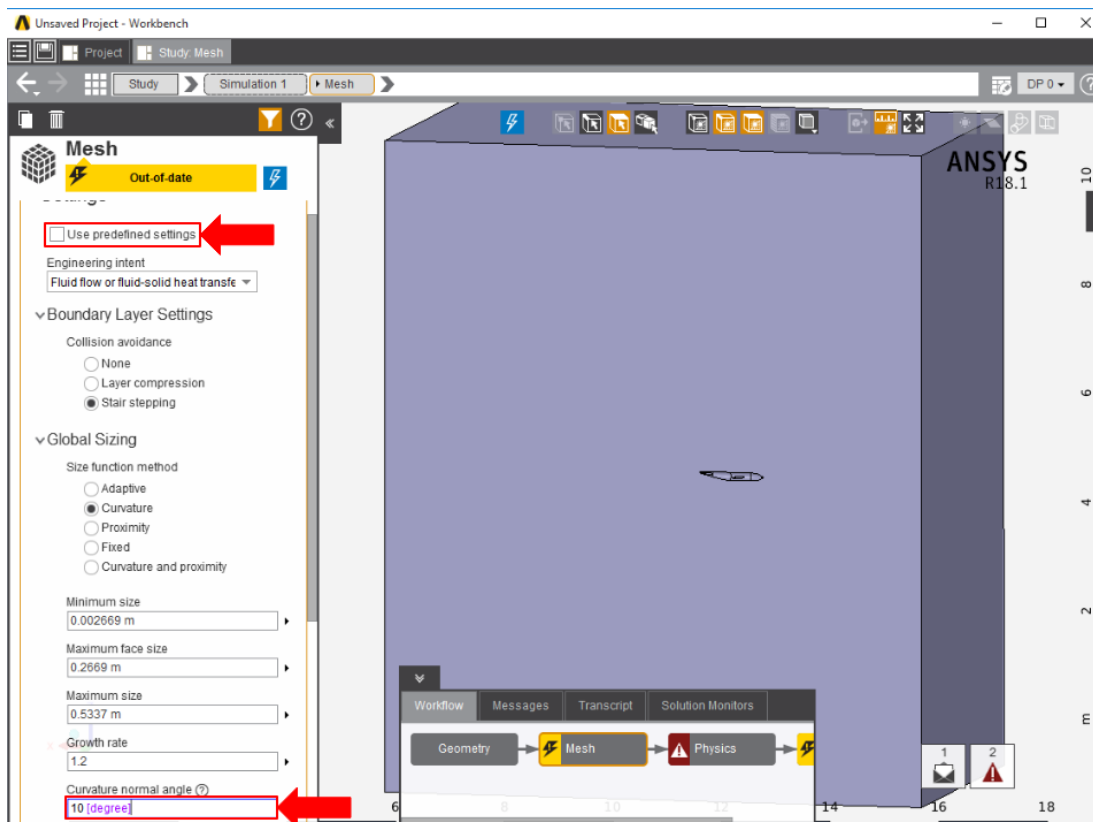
Unsaved Project - Workbench

Project
Study: Mesh

Study
Simulation 1
Mesh

DP 0

Mesh
Out-of-date

Use predefined settings

Engineering intent
Fluid flow or fluid-solid heat transfe

Boundary Layer Settings
Collision avoidance
None
Layer compression
Stair stepping

Global Sizing
Size function method
Adaptive
Curvature
Proximity
Fixed
Curvature and proximity

Minimum size
0.002669 m
Maximum face size
0.2669 m
Maximum size
0.5337 m
Growth rate
1.2
Curvature normal angle
10 [degree]

ANSYS
R18.1

Workflow
Messages
Transcript
Solution Monitors

Geometry
Mesh
Physics

1
2

6
8
10
12
14
16
18

10
8
6
4
2
m